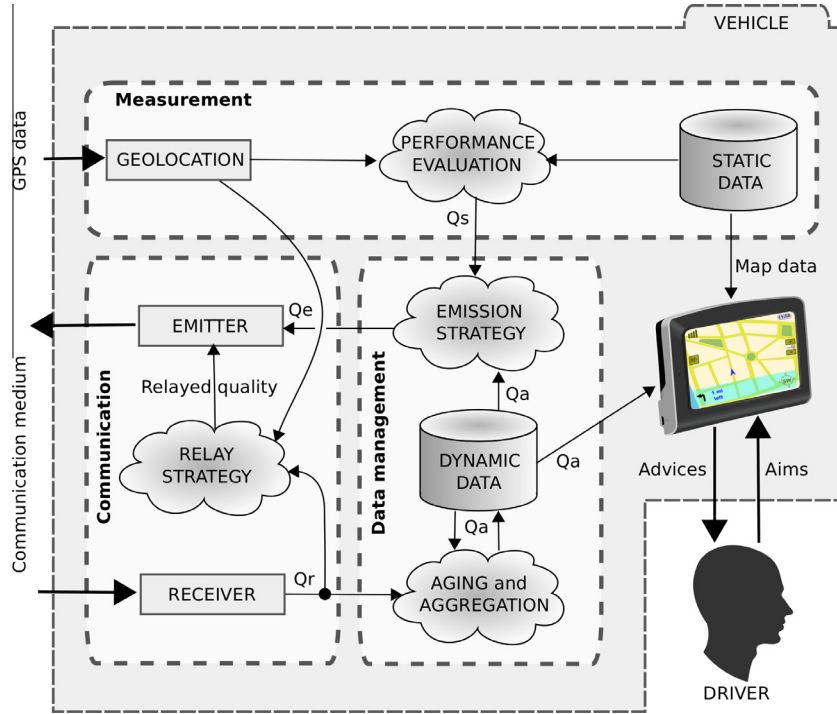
VEHICLE

GPS data

Measurement

GEOLOCATION

PERFORMANCE EVALUATION

STATIC DATA

Qs

Map data

Communication

Data management

Qe

EMITTER

EMISSION STRATEGY

Relayed quality

Qa

RELAY STRATEGY

DYNAMIC DATA

Qa

Advices

Aims

Qa

Communication medium

RECEIVER

Qr

AGING and AGGREGATION

DRIVER